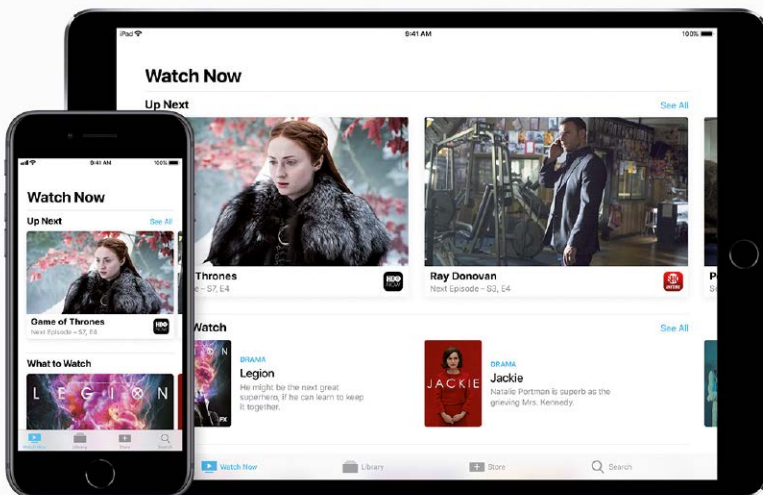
iPad
9:41 AM
100%
Watch Now
Up Next
See All
Thrones
- S7, E4
HBO NOW
Ray Donovan
Next Episode - S3, E4
SHOWTIME
P
Watch
See All
DRAMA
Legion
He might be the next great superhero, if he can learn to keep it together.
FX
JACKIE
DRAMA
Jackie
Natalie Portman is superb as the grieving Mrs. Kennedy.
Watch Now
Library
Store
Search

9:41 AM
100%
Watch Now
Up Next
See All
Game of Thrones
Next Episode - S7, E4
HBO NOW
What to Watch
LEGION
Watch Now
Library
Store
Search